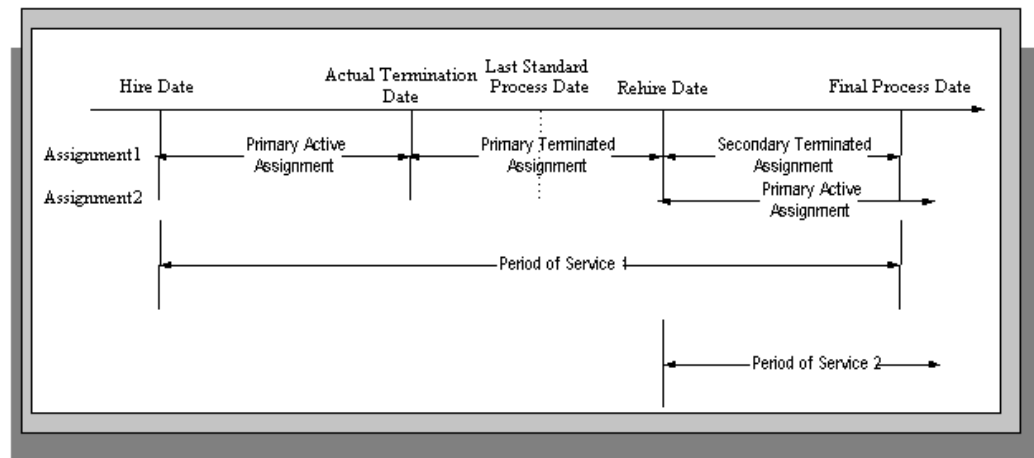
Hire Date

Actual Termination Date

Last Standard Process Date

Rehire Date

Final Process Date

Assignment1

Assignment2

Primary Active Assignment

Primary Terminated Assignment

Secondary Terminated Assignment

Primary Active Assignment

Period of Service 1

Period of Service 2